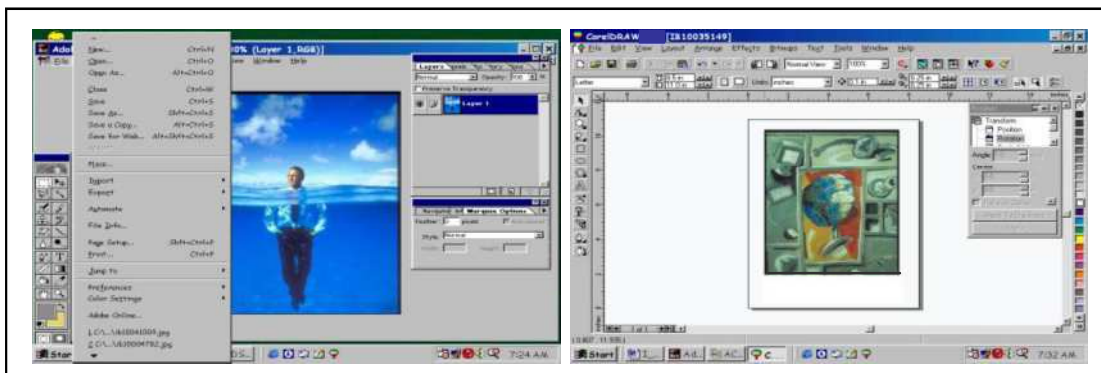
Adob File

New... Ctrl+N
Open... Ctrl+O
Open As... Alt+Ctrl+O
Close Ctrl+W
Save Ctrl+S
Save As... Shift+Ctrl+S
Save a Copy... Alt+Ctrl+S
Save for Web... Alt+Shift+Ctrl+S
Place...
Import
Export
Automate
File Info...
Page Setup... Shift+Ctrl+P
Print... Ctrl+P
Jump To
Preferences
Color Settings
Adobe Online...
1 C:\...\IL10041004.jpg
2 C:\...\IL10004792.jpg

0% (Layer 1, RGB)
View Window Help

Layers
Normal Opacity: 100
Preserve Transparency
Layer 1

Feather: 0 pixels Anti-aliased
Style: Normal

Start
7:24 AM

CorelDRAW [IL10035149]
File Edit View Layout Arrange Effects Bitmaps Text Tools Window Help
Normal View 100%
Letter
Units: inches

Transform
Position
Rotation
Angle:
Center

Start
7:32 AM